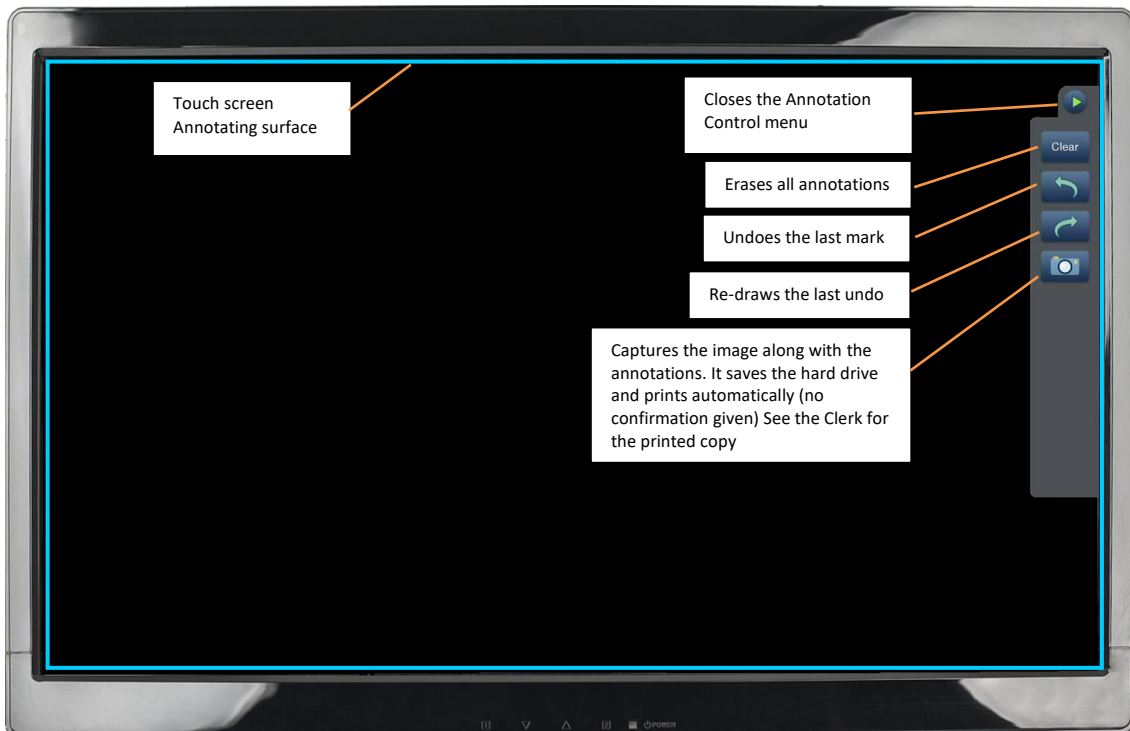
Touch screen
Annotating surface

Closes the Annotation Control menu

Clear

Erases all annotations

Undoes the last mark

Re-draws the last undo

Captures the image along with the annotations. It saves the hard drive and prints automatically (no confirmation given) See the Clerk for the printed copy

[1] V Λ [2] ⏻POWER